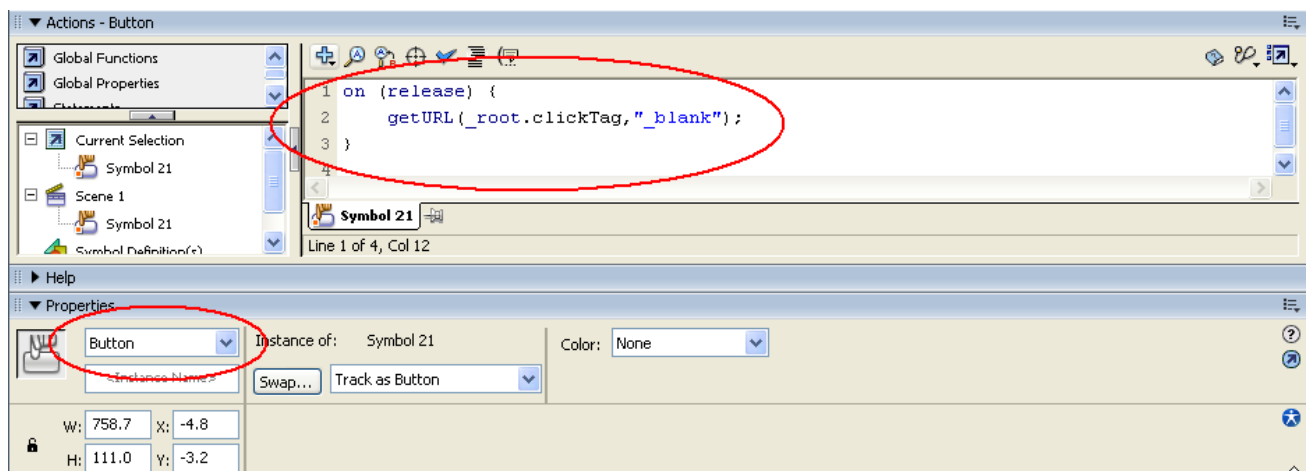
Actions - Button

Global Functions
Global Properties
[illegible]

Current Selection
Symbol 21
Scene 1
Symbol 21
Symbol Definition(s)

1 on (release) {
2 getURL(_root.clickTag,"_blank");
3 }
4

Symbol 21

Line 1 of 4, Col 12

Help

Properties

Button
<Instance Name>
Instance of: Symbol 21
Swap...
Track as Button
Color: None

W: 758.7 X: -4.8
H: 111.0 Y: -3.2